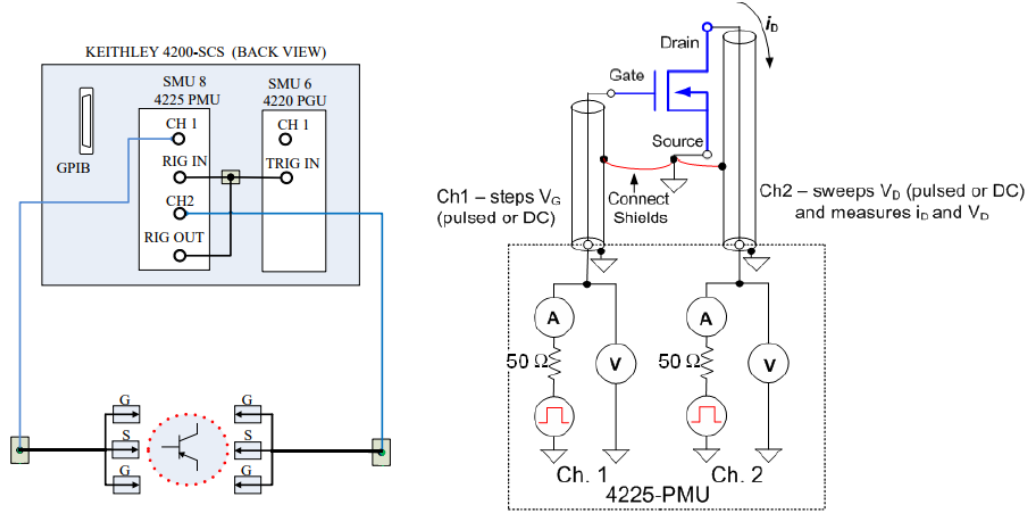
KEITHLEY 4200-SCS (BACK VIEW)

GPIB

SMU 8
4225 PMU

CH 1

RIG IN

CH2

RIG OUT

SMU 6
4220 PGU

CH 1

TRIG IN

G
S
G

G
S
G

Drain

$i_D$

Gate

Source

Ch1 – steps $V_G$ (pulsed or DC)

Connect Shields

Ch2 – sweeps $V_D$ (pulsed or DC) and measures $i_D$ and $V_D$

A

50 Ω

V

A

50 Ω

V

Ch. 1

Ch. 2

4225-PMU